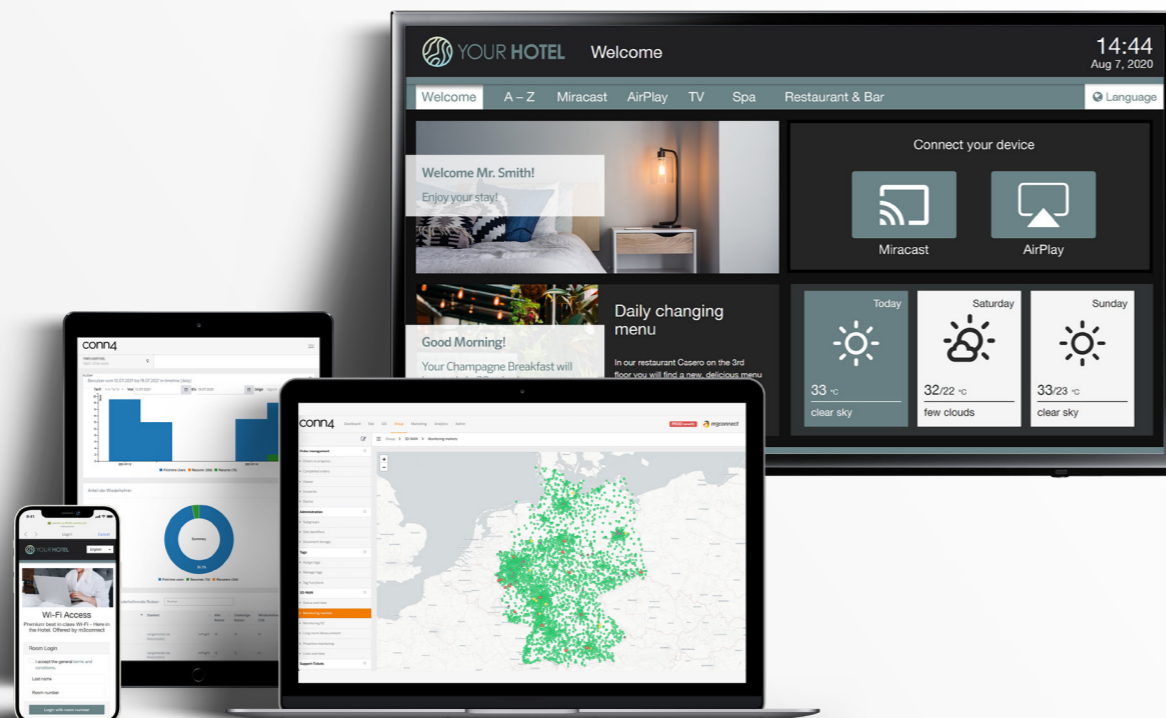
YOUR HOTEL Welcome

14:44
Aug 7, 2020

Welcome A – Z Miracast AirPlay TV Spa Restaurant & Bar Language

Welcome Mr. Smith!
Enjoy your stay!

Connect your device

Miracast AirPlay

Good Morning!
Your Champagne Breakfast will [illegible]

Daily changing menu

In our restaurant Casero on the 3rd floor you will find a new, delicious menu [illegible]

Today
33 °C
clear sky

Saturday
32/22 °C
few clouds

Sunday
33/23 °C
clear sky

conn4

conn4

mjcconnect

YOUR HOTEL

Login

Wi-Fi Access
Premium best in class Wi-Fi - Here in the Hotel. Offered by mjcconnect

Room Login
I accept the general terms and conditions
Last name
Room number
Login with room number